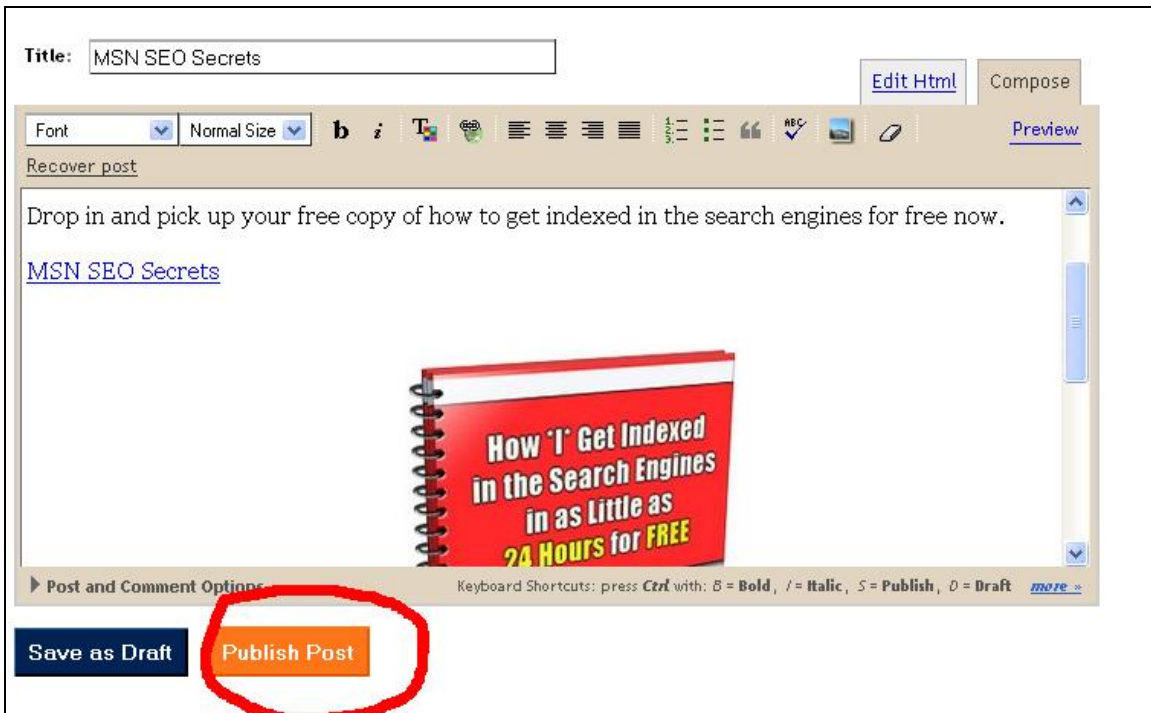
Title: MSN SEO Secrets

Edit Html Compose

Font Normal Size b i Preview

Recover post

Drop in and pick up your free copy of how to get indexed in the search engines for free now.

MSN SEO Secrets

How 'I' Get Indexed in the Search Engines in as Little as 24 Hours for FREE

Post and Comment Options

Keyboard Shortcuts: press Ctrl with: B = Bold, I = Italic, S = Publish, D = Draft more »

Save as Draft Publish Post